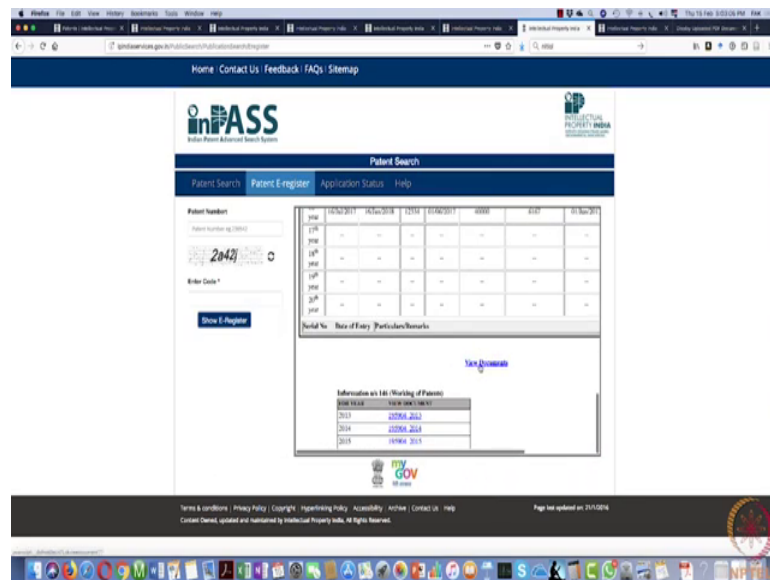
Firefox File Edit View History Bookmarks Tools Window Help

Thu 15 Feb 3:03:06 PM

ipindiaservices.gov.in/PublicSearch/PublicationSearch/Register

Home | Contact Us | Feedback | FAQs | Sitemap

inPASS
Indian Patent Advanced Search System

INTELLECTUAL PROPERTY INDIA

Patent Search

Patent Search | Patent E-register | Application Status | Help

Patent Number

Patent Number eg 238842

2a42j

Enter Code *

Show E-Register

| year | 16/Jul/2017 | 16/Jan/2018 | 12334 | 01/06/2017 | 40000 | 4147 | 01/Jan/2017 |
|---|---|---|---|---|---|---|---|
| 17th year | -- | -- | -- | -- | -- | -- | -- |
| 18th year | -- | -- | -- | -- | -- | -- | -- |
| 19th year | -- | -- | -- | -- | -- | -- | -- |
| 20th year | -- | -- | -- | -- | -- | -- | -- |

Serial No. Date of Entry Particulars/Remarks

View Documents

Information u/s 146 (Working of Patents)

| FOR YEAR | VIEW DOCUMENT |
|---|---|
| 2013 | 235904_2013 |
| 2014 | 235904_2014 |
| 2015 | 195904_2015 |

my GOV

Terms & conditions | Privacy Policy | Copyright | Hyperlinking Policy | Accessibility | Archive | Contact Us | Help

Content Owned, updated and maintained by Intellectual Property India, All Rights Reserved.

Page last updated on: 21/1/2016